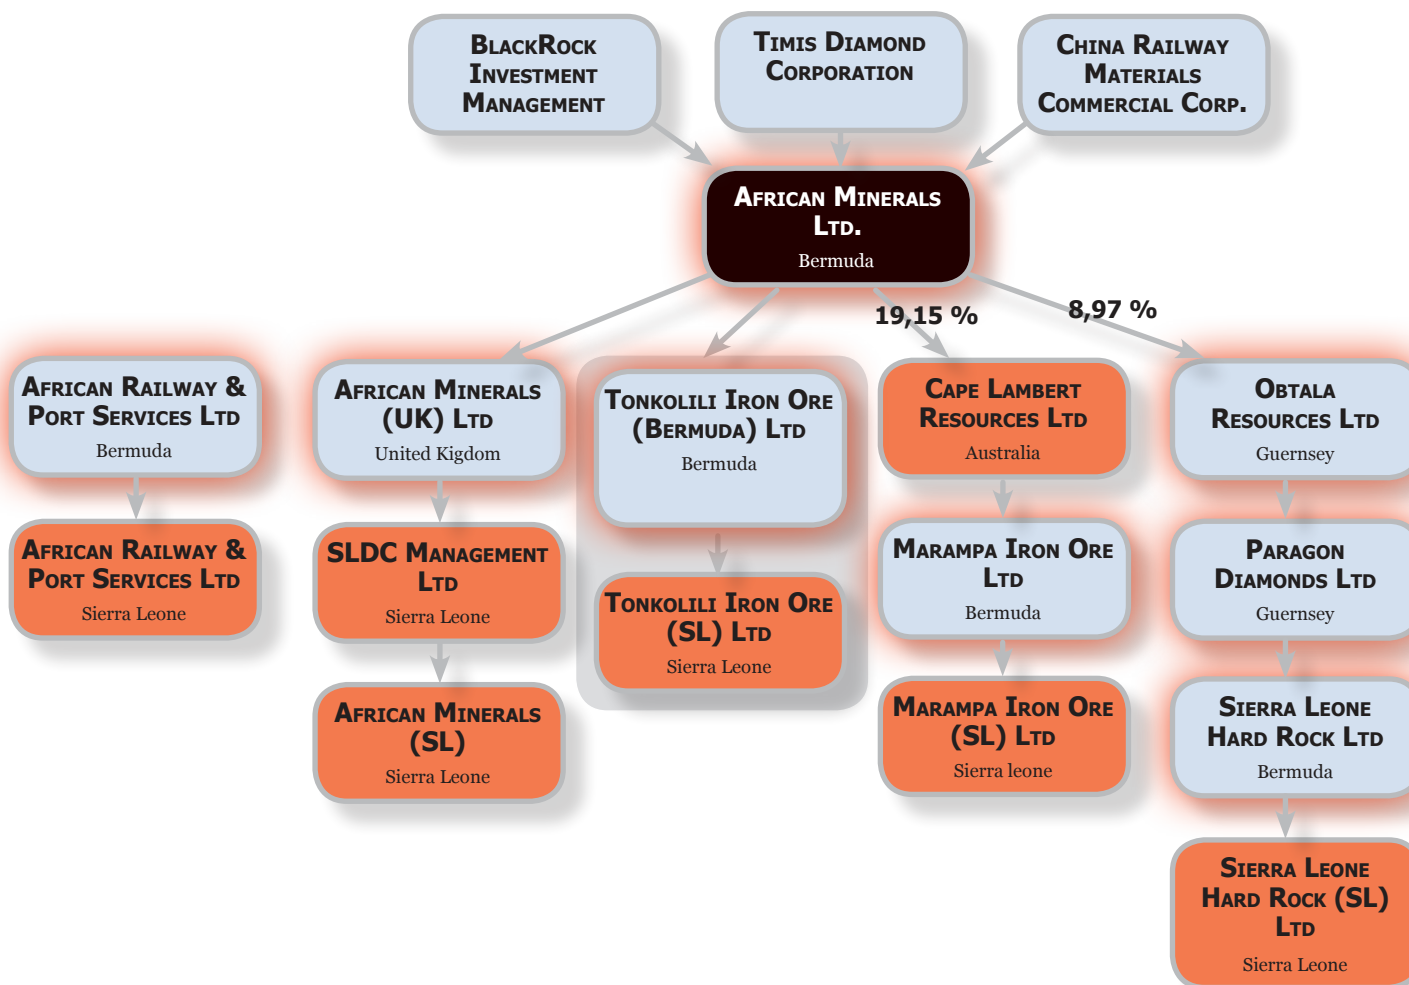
BlackRock Investment Management

Timis Diamond Corporation

China Railway Materials Commercial Corp.

African Minerals Ltd.
Bermuda

19,15 %

8,97 %

African Railway & Port Services Ltd
Bermuda

African Railway & Port Services Ltd
Sierra Leone

African Minerals (UK) Ltd
United Kigdom

SLDC Management Ltd
Sierra Leone

African Minerals (SL)
Sierra Leone

Tonkolili Iron Ore (Bermuda) Ltd
Bermuda

Tonkolili Iron Ore (SL) Ltd
Sierra Leone

Cape Lambert Resources Ltd
Australia

Marampa Iron Ore Ltd
Bermuda

Marampa Iron Ore (SL) Ltd
Sierra leone

Obtala Resources Ltd
Guernsey

Paragon Diamonds Ltd
Guernsey

Sierra Leone Hard Rock Ltd
Bermuda

Sierra Leone Hard Rock (SL) Ltd
Sierra Leone